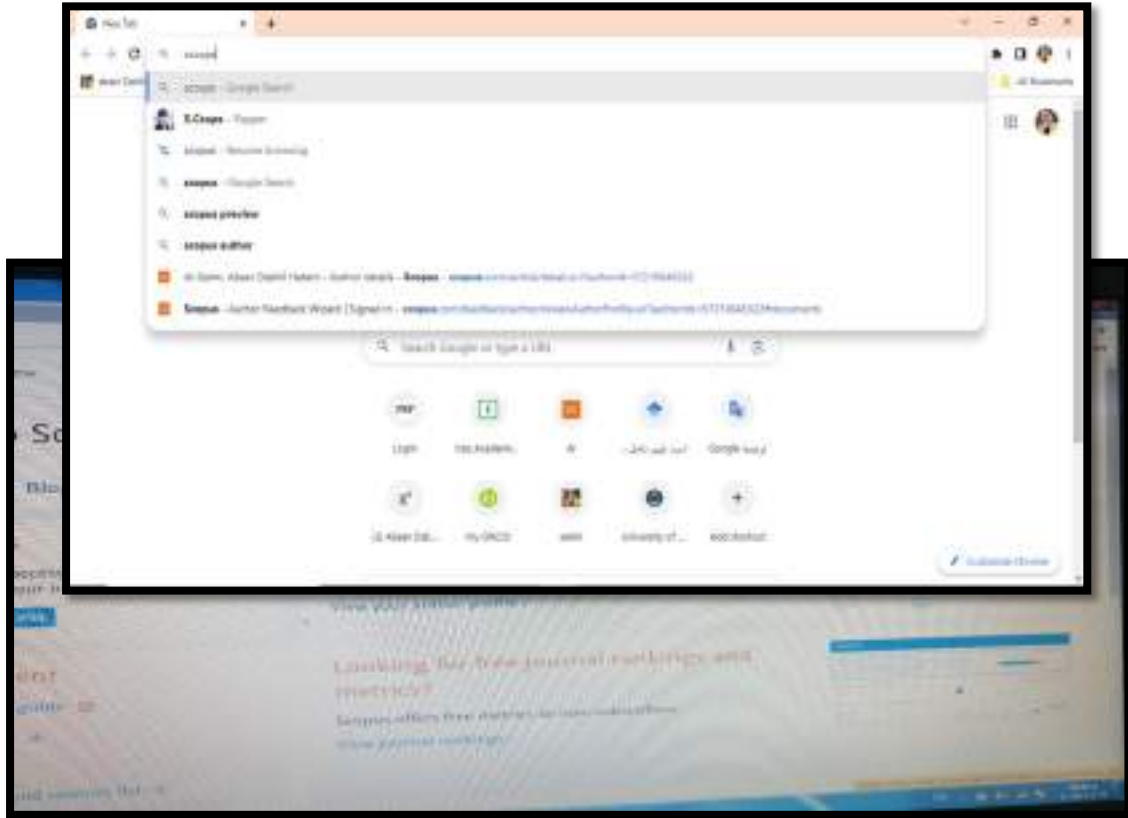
New Tab

scopus

scopus - Google Search

S.Coops - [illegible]

scopus - Resume browsing

scopus - Google Search

scopus preview

scopus author

Al-Sami, Alaan Dakhil Hakem - Author details - Scopus - scopus.com/authid/detail.uri?authorId=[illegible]

Scopus - Author Feedback Wizard | Signed in - scopus.com/feedback/author/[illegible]

All Bookmarks

Search Google or type a URL

Login

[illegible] Academi...

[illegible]

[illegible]

Google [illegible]

LG Alaan Dak...

My ORCID

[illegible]

University of...

Add shortcut

Customize Chrome

Sc

Blo

View your citation profile?

Looking for free journal rankings and metrics?

Scopus offers free metrics for serial titles

View journal rankings

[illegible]